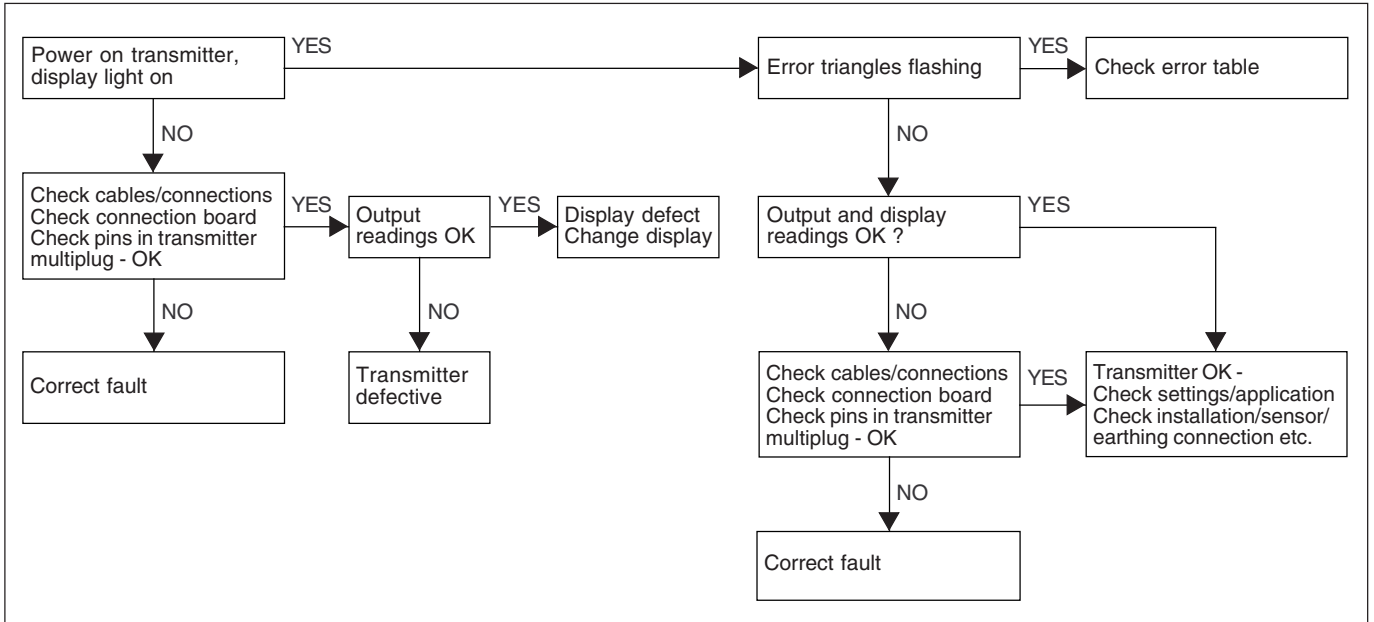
Power on transmitter, display light on

YES

Error triangles flashing

YES

Check error table

NO

NO

Check cables/connections
Check connection board
Check pins in transmitter multiplug - OK

YES

Output readings OK

YES

Display defect
Change display

Output and display readings OK ?

YES

NO

NO

NO

Correct fault

Transmitter defective

Check cables/connections
Check connection board
Check pins in transmitter multiplug - OK

YES

Transmitter OK -
Check settings/application
Check installation/sensor/ earthing connection etc.

NO

Correct fault